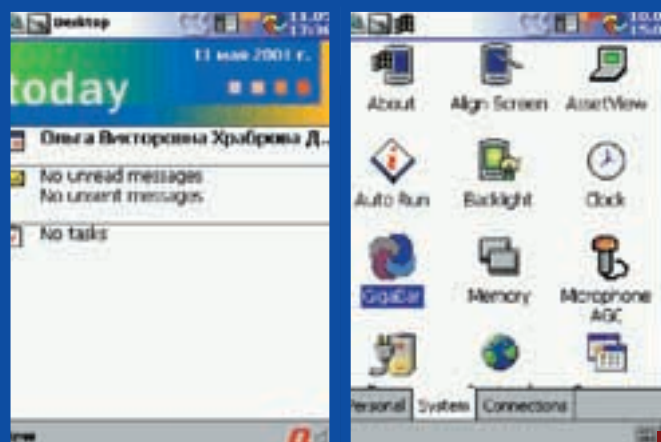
Desktop 11:05 17:36

11 мая 2001 г.

today

Ольга Викторовна Храброва Д...

No unread messages
No unsent messages

No tasks

New

10:0 15:0

About

Align Screen

AssetView

Auto Run

Backlight

Clock

GigaBar

Memory

Microphone AGC

Personal

System

Connections